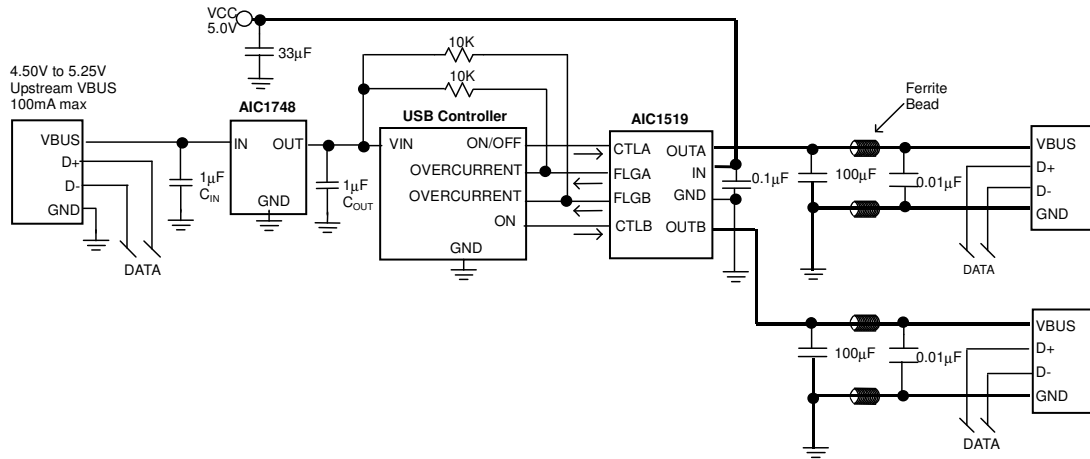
VCC
5.0V
33μF
10K
10K
4.50V to 5.25V
Upstream VBUS
100mA max
AIC1748
USB Controller
AIC1519
Ferrite
Bead
VBUS
D+
D-
GND
IN
OUT
GND
1μF
$C_{IN}$
1μF
$C_{OUT}$
VIN
ON/OFF
OVERCURRENT
OVERCURRENT
ON
GND
CTLA
FLGA
FLGB
CTLB
OUTA
IN
GND
OUTB
0.1μF
100μF
0.01μF
VBUS
D+
D-
GND
DATA
DATA
100μF
0.01μF
VBUS
D+
D-
GND
DATA